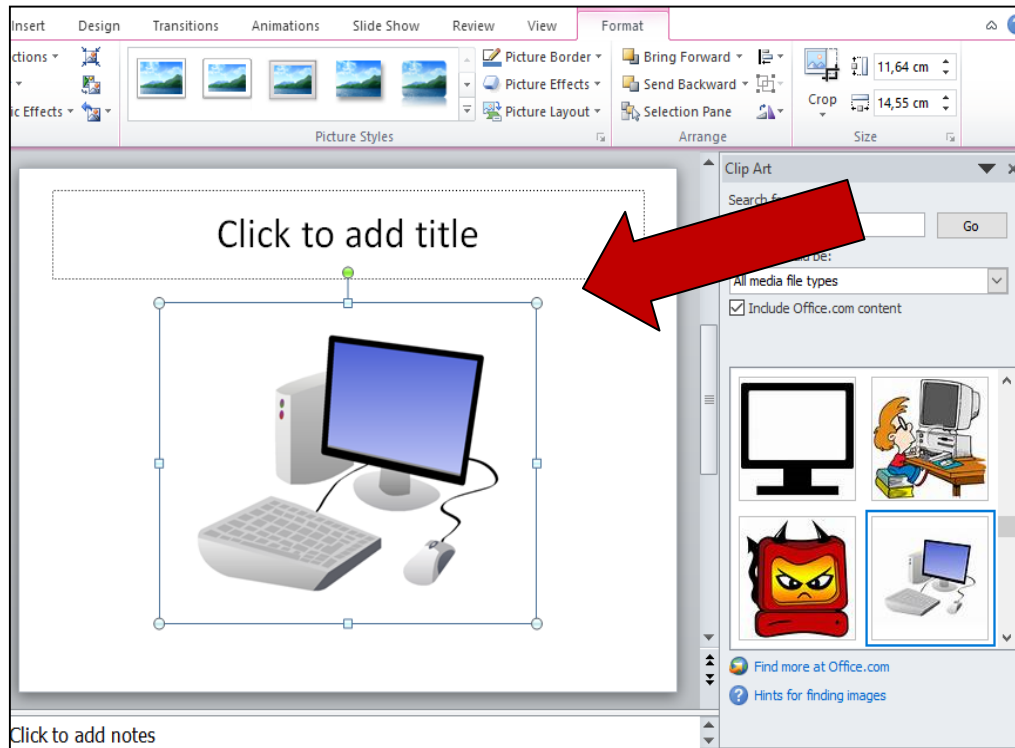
Insert Design Transitions Animations Slide Show Review View Format

ctions
ic Effects

Picture Border
Picture Effects
Picture Layout
Picture Styles

Bring Forward
Send Backward
Selection Pane
Arrange

Crop
11,64 cm
14,55 cm
Size

Click to add title

Clip Art
Search f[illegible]
Go
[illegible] be:
All media file types
Include Office.com content

Find more at Office.com
Hints for finding images

Click to add notes